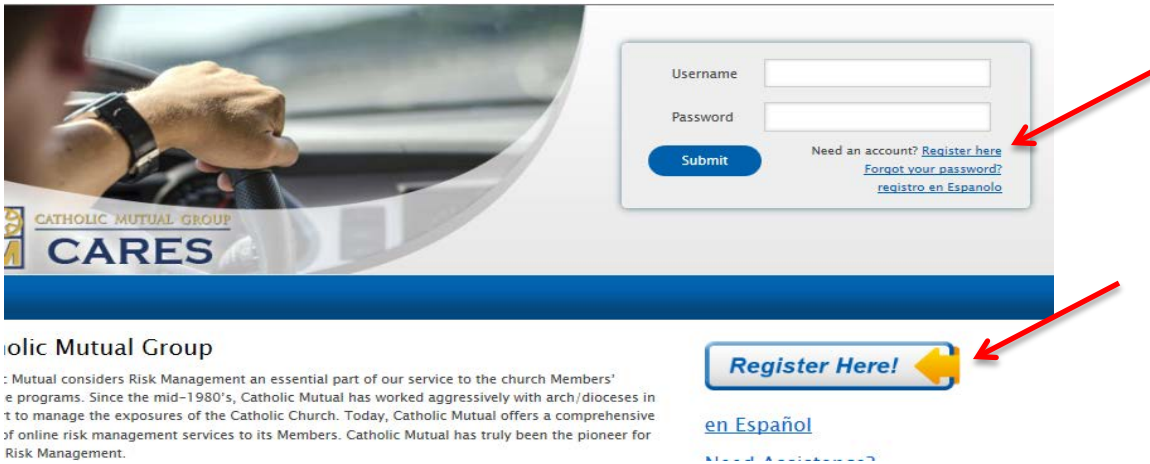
Username

Password

Submit

Need an account? Register here

Forgot your password?

registro en Espanolo

CATHOLIC MUTUAL GROUP

CARES

holic Mutual Group

: Mutual considers Risk Management an essential part of our service to the church Members' e programs. Since the mid-1980's, Catholic Mutual has worked aggressively with arch/dioceses in t to manage the exposures of the Catholic Church. Today, Catholic Mutual offers a comprehensive of online risk management services to its Members. Catholic Mutual has truly been the pioneer for Risk Management.

Register Here!

en Español

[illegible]